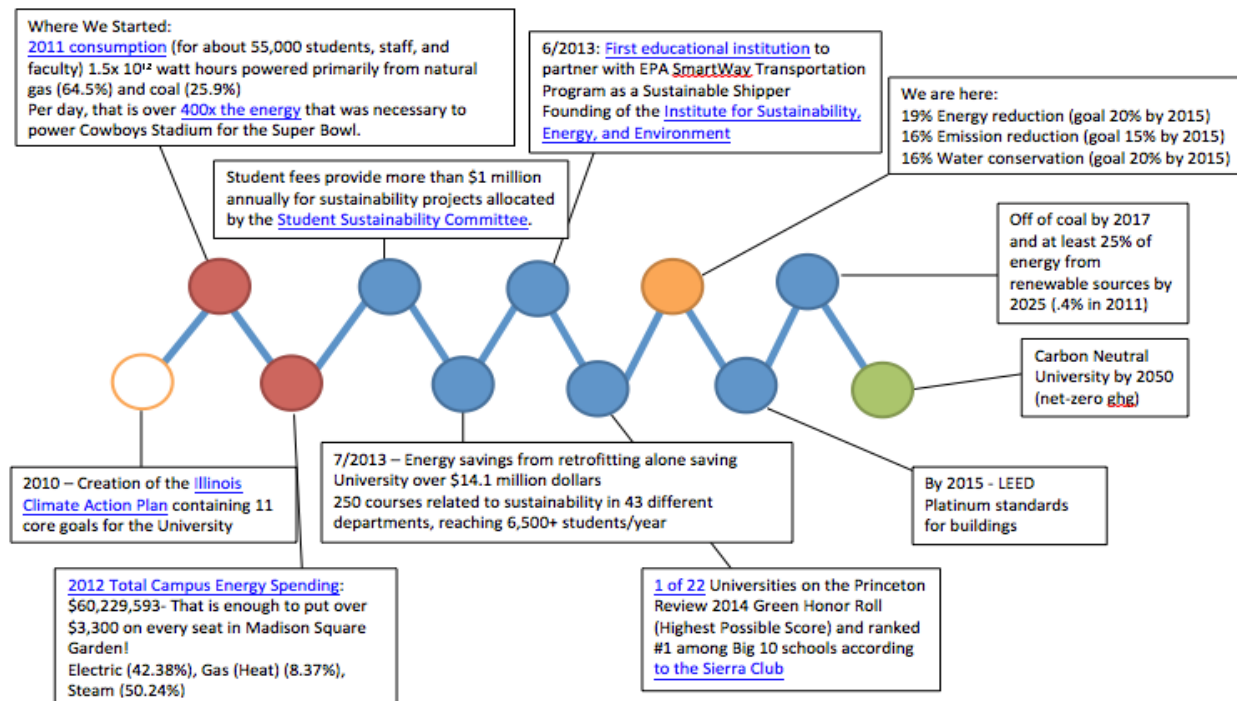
Where We Started:
2011 consumption (for about 55,000 students, staff, and faculty) 1.5x $10^{12}$ watt hours powered primarily from natural gas (64.5%) and coal (25.9%)
Per day, that is over 400x the energy that was necessary to power Cowboys Stadium for the Super Bowl.

6/2013: First educational institution to partner with EPA SmartWay Transportation Program as a Sustainable Shipper
Founding of the Institute for Sustainability, Energy, and Environment

We are here:
19% Energy reduction (goal 20% by 2015)
16% Emission reduction (goal 15% by 2015)
16% Water conservation (goal 20% by 2015)

Student fees provide more than $1 million annually for sustainability projects allocated by the Student Sustainability Committee.

Off of coal by 2017 and at least 25% of energy from renewable sources by 2025 (.4% in 2011)

Carbon Neutral University by 2050 (net-zero ghg)

2010 – Creation of the Illinois Climate Action Plan containing 11 core goals for the University

7/2013 – Energy savings from retrofitting alone saving University over $14.1 million dollars
250 courses related to sustainability in 43 different departments, reaching 6,500+ students/year

By 2015 - LEED Platinum standards for buildings

2012 Total Campus Energy Spending:
$60,229,593- That is enough to put over $3,300 on every seat in Madison Square Garden!
Electric (42.38%), Gas (Heat) (8.37%), Steam (50.24%)

1 of 22 Universities on the Princeton Review 2014 Green Honor Roll (Highest Possible Score) and ranked #1 among Big 10 schools according to the Sierra Club